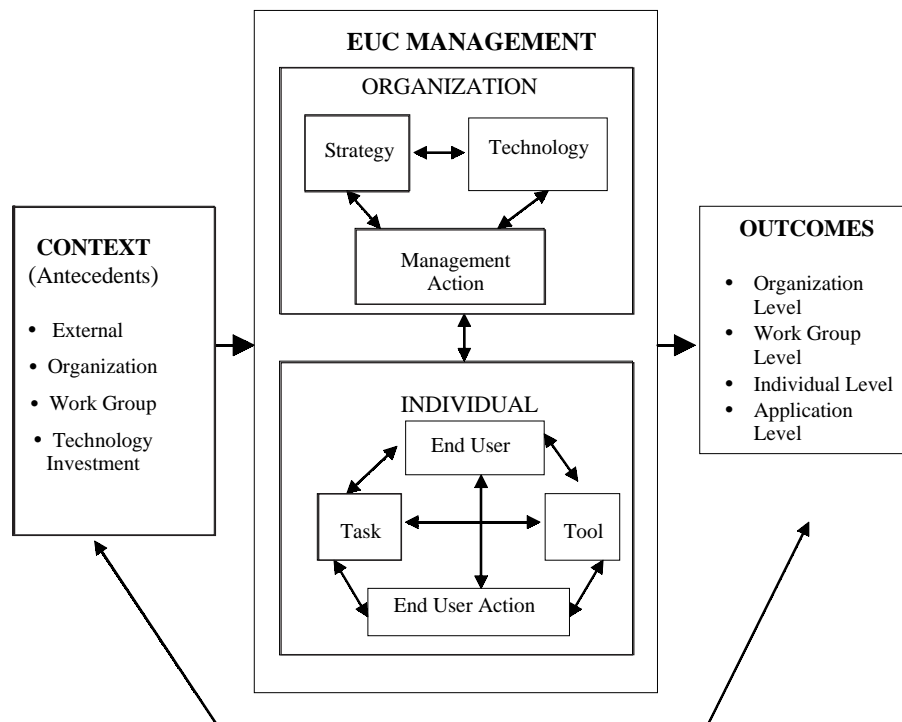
CONTEXT
(Antecedents)

- External
- Organization
- Work Group
- Technology Investment

EUC MANAGEMENT

ORGANIZATION

Strategy

Technology

Management Action

INDIVIDUAL

End User

Task

Tool

End User Action

OUTCOMES

- Organization Level
- Work Group Level
- Individual Level
- Application Level